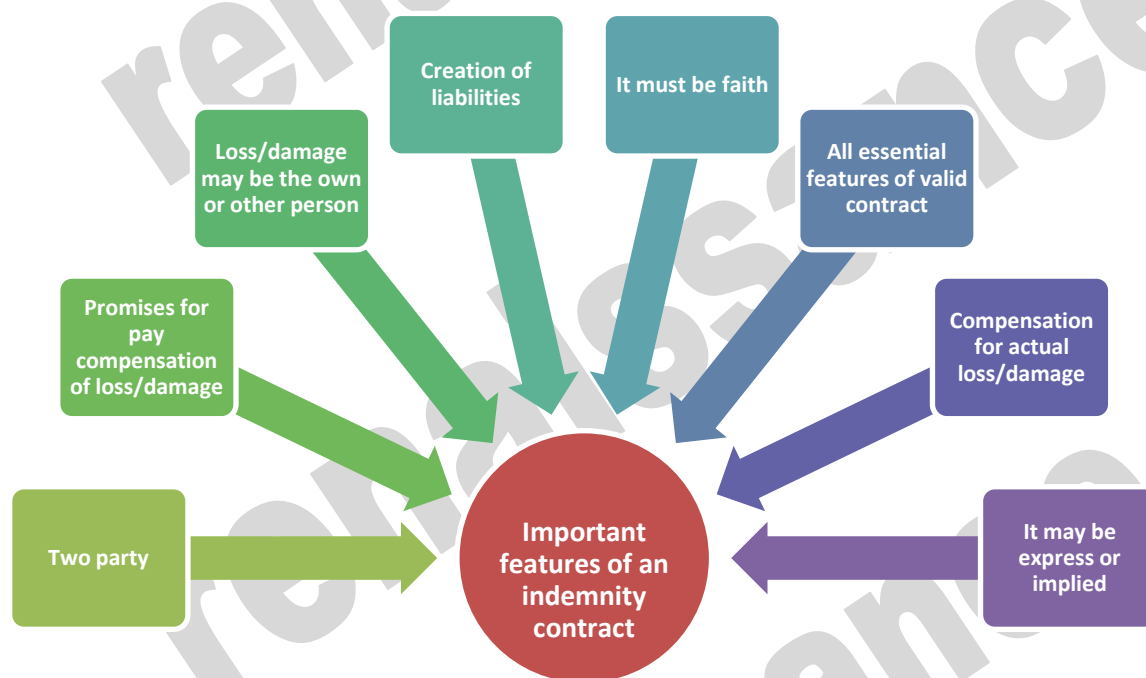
Two party

Promises for pay compensation of loss/damage

Loss/damage may be the own or other person

Creation of liabilities

It must be faith

All essential features of valid contract

Compensation for actual loss/damage

It may be express or implied

Important features of an indemnity contract

renaissance

renaissance